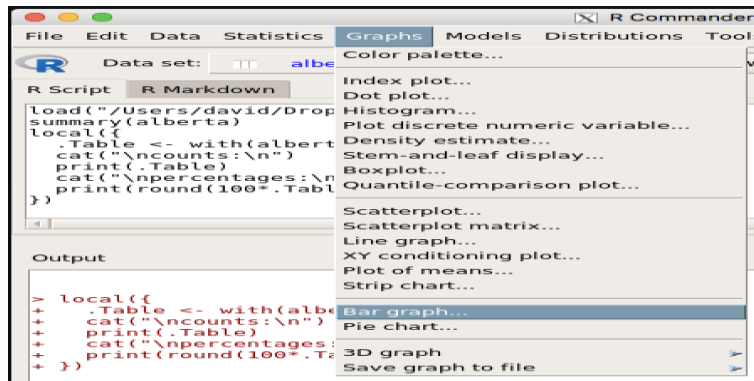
R Commander

File Edit Data Statistics Graphs Models Distributions Tool

Data set: albe

R Script R Markdown

load("/Users/david/Drop
summary(alberta)
local({
.Table <- with(albert
cat("\ncounts:\n")
print(.Table)
cat("\npercentages:\n
print(round(100*.Tabl
})

Output

> local({
+ .Table <- with(albe
+ cat("\ncounts:\n")
+ print(.Table)
+ cat("\npercentages:
+ print(round(100*.Ta
+ })

Color palette...
Index plot...
Dot plot...
Histogram...
Plot discrete numeric variable...
Density estimate...
Stem-and-leaf display...
Boxplot...
Quantile-comparison plot...
Scatterplot...
Scatterplot matrix...
Line graph...
XY conditioning plot...
Plot of means...
Strip chart...
Bar graph...
Pie chart...
3D graph
Save graph to file